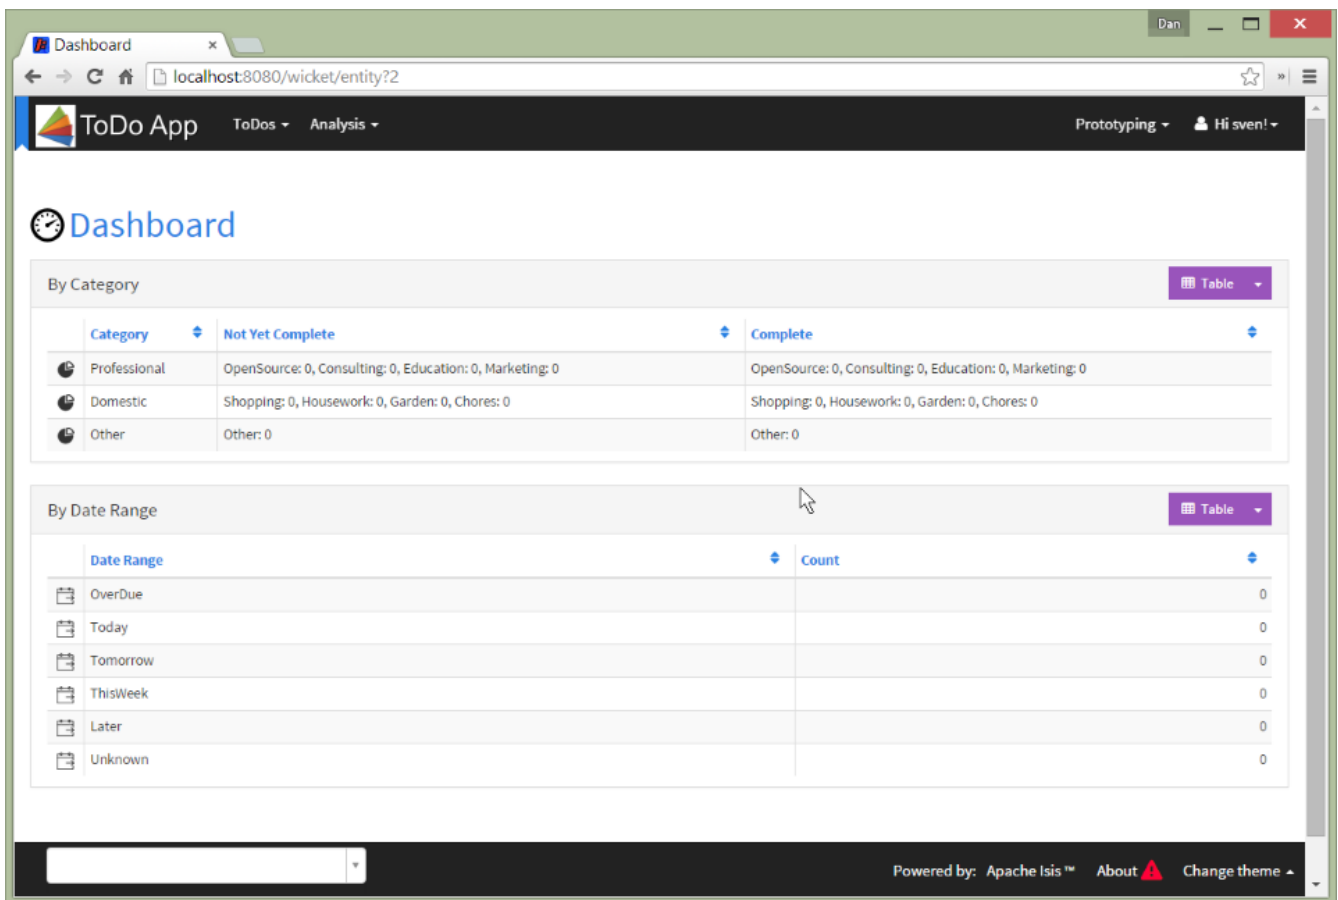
Dan

Dashboard ×

localhost:8080/wicket/entity?2

ToDo App ToDos Analysis Prototyping Hi sven!

Dashboard

By Category

Table

| | Category | Not Yet Complete | Complete |
|---|---|---|---|
| | Professional | OpenSource: 0, Consulting: 0, Education: 0, Marketing: 0 | OpenSource: 0, Consulting: 0, Education: 0, Marketing: 0 |
| | Domestic | Shopping: 0, Housework: 0, Garden: 0, Chores: 0 | Shopping: 0, Housework: 0, Garden: 0, Chores: 0 |
| | Other | Other: 0 | Other: 0 |

By Date Range

Table

| | Date Range | Count |
|---|---|---|
| | OverDue | 0 |
| | Today | 0 |
| | Tomorrow | 0 |
| | ThisWeek | 0 |
| | Later | 0 |
| | Unknown | 0 |

Powered by: Apache Isis ™ About Change theme